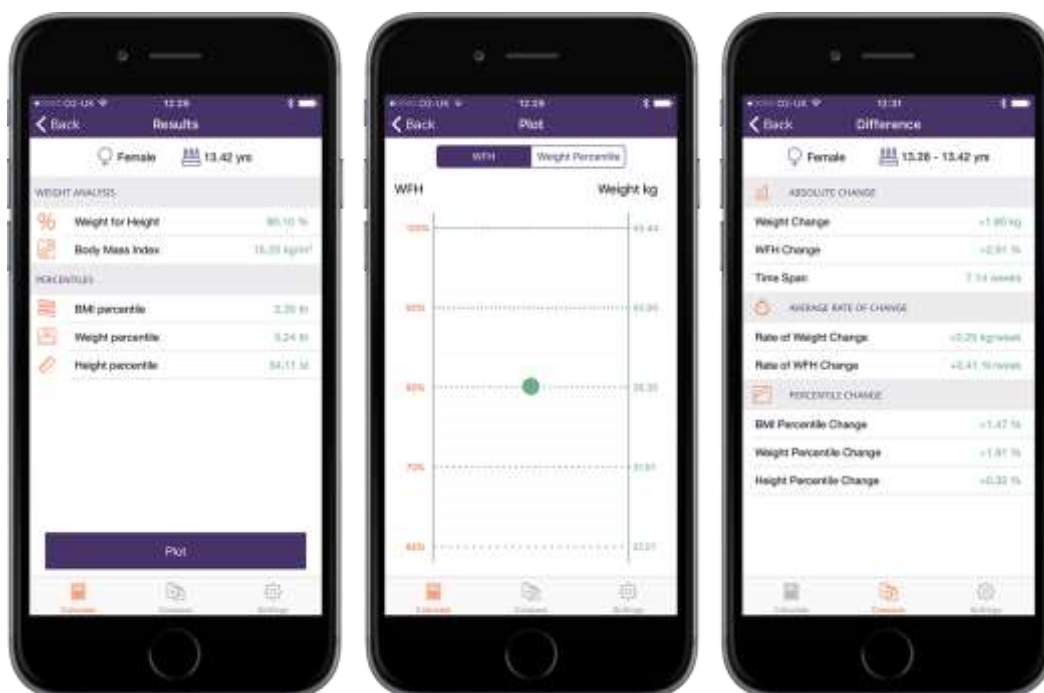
O2-UK 12:29
Back Results
Female 13.42 yrs
WEIGHT ANALYSIS
Weight for Height 80.10 %
Body Mass Index 15.20 kg/m²
PERCENTILES
BMI percentile 3.30 th
Weight percentile 5.24 th
Height percentile 54.11 st
Plot
Calculate Compare Settings

O2-UK 12:29
Back Plot
WFH Weight Percentile
WFH Weight kg
100% 43.44
90% 39.09
80% 34.75
70% 30.41
60% 26.07
Calculate Compare Settings

O2-UK 12:31
Back Difference
Female 13.28 - 13.42 yrs
ABSOLUTE CHANGE
Weight Change +1.80 kg
WFH Change +2.91 %
Time Span 7.14 weeks
AVERAGE RATE OF CHANGE
Rate of Weight Change +0.25 kg/week
Rate of WFH Change +0.41 %/week
PERCENTILE CHANGE
BMI Percentile Change +1.47 %
Weight Percentile Change +1.81 %
Height Percentile Change +0.32 %
Calculate Compare Settings